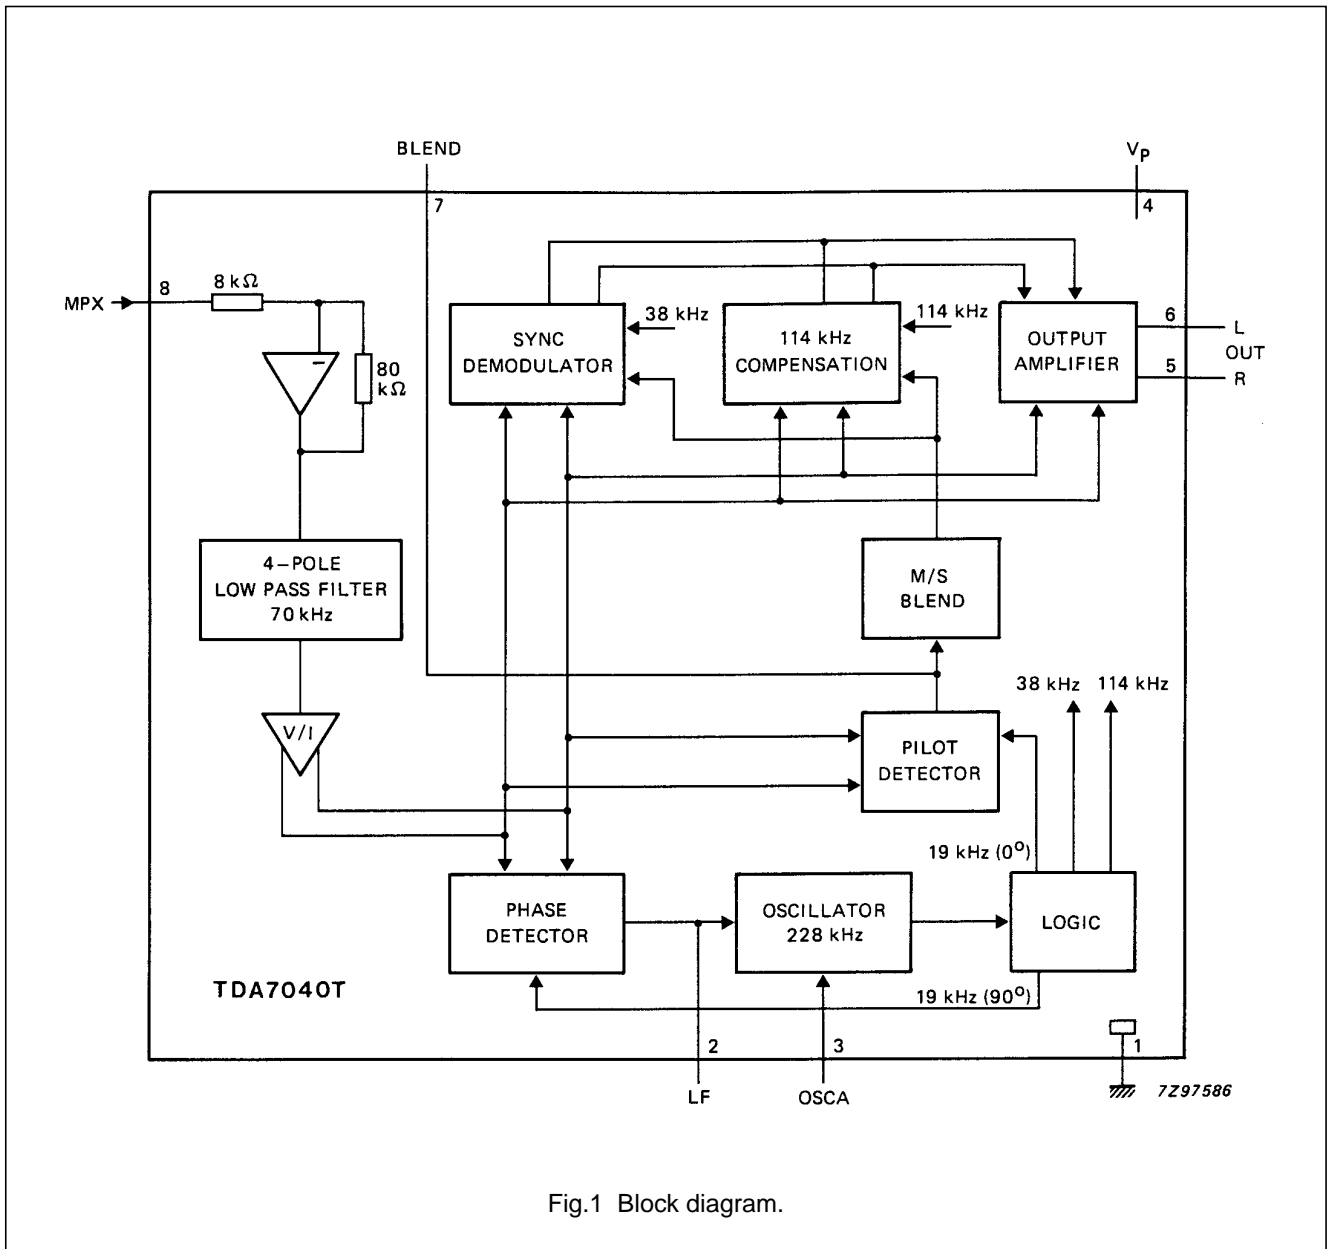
BLEND

7

$V_P$

4

MPX

8

8 kΩ

−

80 kΩ

SYNC DEMODULATOR

38 kHz

114 kHz COMPENSATION

114 kHz

OUTPUT AMPLIFIER

6

L

OUT

5

R

4-POLE LOW PASS FILTER 70 kHz

M/S BLEND

38 kHz

114 kHz

V/I

PILOT DETECTOR

19 kHz ($0^o$)

PHASE DETECTOR

OSCILLATOR 228 kHz

LOGIC

TDA7040T

19 kHz ($90^o$)

2

3

1

LF

OSCA

7Z97586

Fig.1 Block diagram.